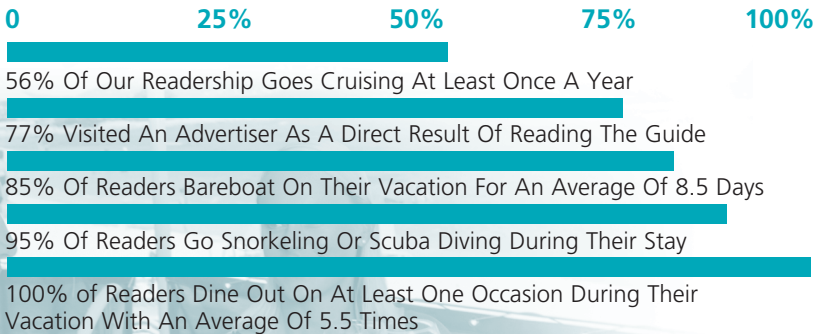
0 25% 50% 75% 100%

56% Of Our Readership Goes Cruising At Least Once A Year

77% Visited An Advertiser As A Direct Result Of Reading The Guide

85% Of Readers Bareboat On Their Vacation For An Average Of 8.5 Days

95% Of Readers Go Snorkeling Or Scuba Diving During Their Stay

100% of Readers Dine Out On At Least One Occasion During Their Vacation With An Average Of 5.5 Times